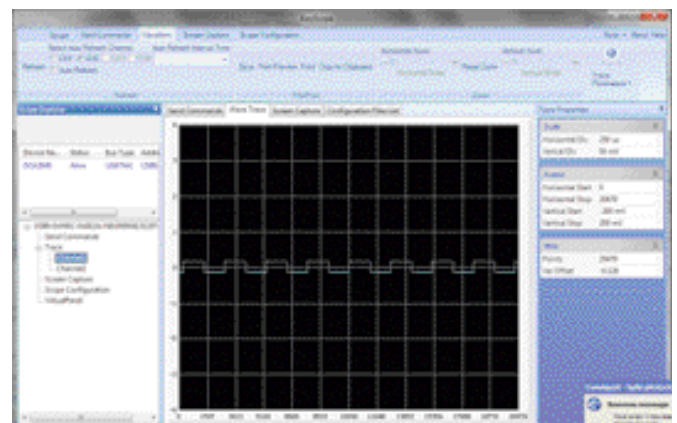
Send Commands | Wave Trace | Screen Capture | Configuration File List

Device Na... | Status | Bus Type
DSO... | Alive | USBTMC

Send Commands
Trace
Channel1
Channel2
Screen Capture
Scope Configuration
VirtualPanel

Scale
Horizontal Div: 250 us
Vertical Div: 50 mV

Horizontal Start: 0
Horizontal Stop: 20479
Vertical Start: -200 mV
Vertical Stop: 200 mV

Points: 20479
Ver Offset: -0.128